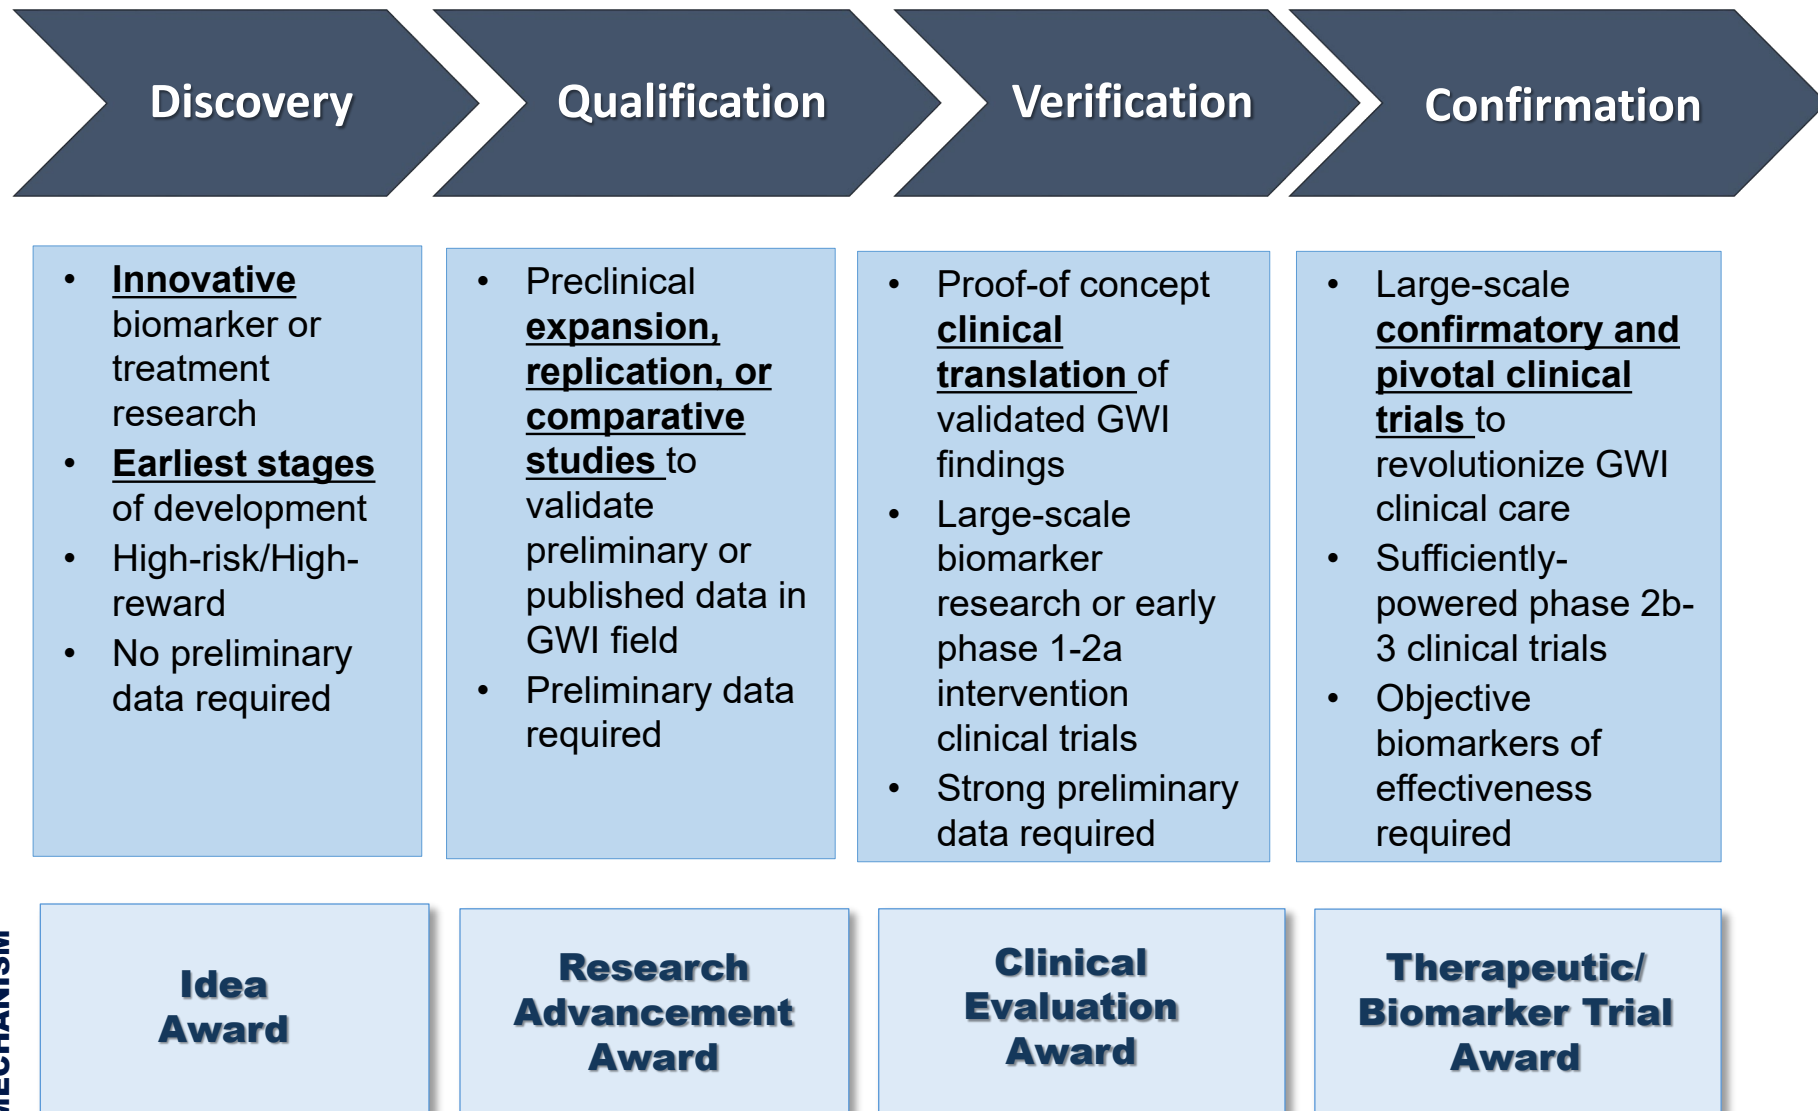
Discovery

Qualification

Verification

Confirmation

- Innovative biomarker or treatment research
- Earliest stages of development
- High-risk/High-reward
- No preliminary data required

- Preclinical expansion, replication, or comparative studies to validate preliminary or published data in GWI field
- Preliminary data required

- Proof-of concept clinical translation of validated GWI findings
- Large-scale biomarker research or early phase 1-2a intervention clinical trials
- Strong preliminary data required

- Large-scale confirmatory and pivotal clinical trials to revolutionize GWI clinical care
- Sufficiently-powered phase 2b-3 clinical trials
- Objective biomarkers of effectiveness required

MECHANISM

Idea Award

Research Advancement Award

Clinical Evaluation Award

Therapeutic/ Biomarker Trial Award